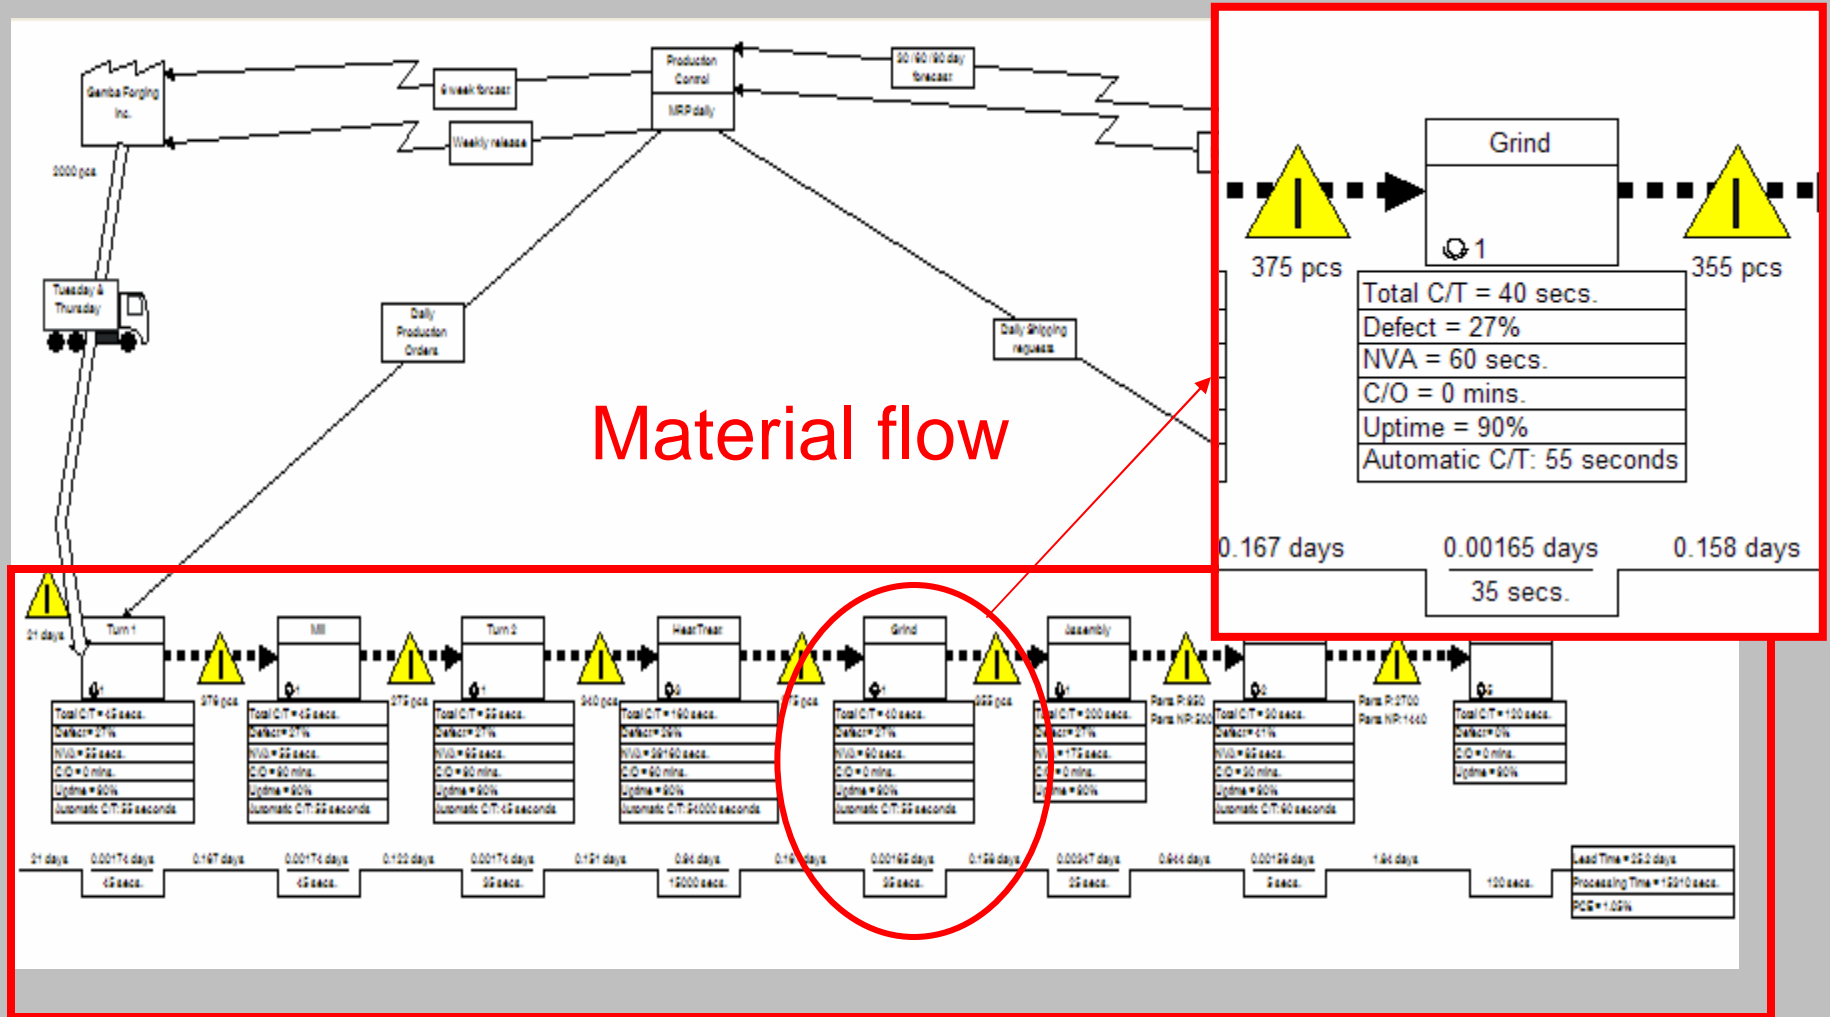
Gemba Forging Inc.

6 week forecast

Weekly release

Production Control

MRP daily

90/60/30 day forecast

2000 pcs

Tuesday & Thursday

Daily Production Orders

Daily shipping requests

Material flow

Grind

375 pcs

1

355 pcs

Total C/T = 40 secs.
Defect = 27%
NVA = 60 secs.
C/O = 0 mins.
Uptime = 90%
Automatic C/T: 55 seconds

0.167 days

0.00165 days

0.158 days

35 secs.

21 days

Turn 1

376 pcs

Mill

375 pcs

Turn 2

340 pcs

Heat Treat

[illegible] pcs

Grind

355 pcs

Assembly

Parts P:950 Parts NP:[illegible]

Parts P:2700 Parts NP:1440

Total C/T = 45 secs.
Defect = 27%
NVA = 55 secs.
C/O = 0 mins.
Uptime = 90%
Automatic C/T: 55 seconds

Total C/T = 45 secs.
Defect = 27%
NVA = 55 secs.
C/O = 60 mins.
Uptime = 90%
Automatic C/T: 55 seconds

Total C/T = 55 secs.
Defect = 27%
NVA = 55 secs.
C/O = 60 mins.
Uptime = 90%
Automatic C/T: 45 seconds

Total C/T = 190 secs.
Defect = 30%
NVA = 28160 secs.
C/O = 60 mins.
Uptime = 90%
Automatic C/T: 34000 seconds

Total C/T = 40 secs.
Defect = 27%
NVA = 60 secs.
C/O = 0 mins.
Uptime = 90%
Automatic C/T: 55 seconds

Total C/T = 200 secs.
Defect = 27%
NVA = 175 secs.
C/O = 0 mins.
Uptime = 90%

Total C/T = 90 secs.
Defect = 41%
NVA = 65 secs.
C/O = 30 mins.
Uptime = 90%
Automatic C/T: 90 seconds

Total C/T = 120 secs.
Defect = 0%
C/O = 0 mins.
Uptime = 90%

21 days | 0.00174 days | 0.167 days | 0.00174 days | 0.133 days | 0.00174 days | 0.151 days | 0.94 days | 0.1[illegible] days | 0.00165 days | 0.158 days | 0.00347 days | 0.644 days | 0.00139 days | 1.64 days

45 secs. | 45 secs. | 35 secs. | 15000 secs. | 35 secs. | 25 secs. | 5 secs. | 120 secs.

Lead Time = 25.2 days
Processing Time = 15310 secs.
PCE = 1.05%